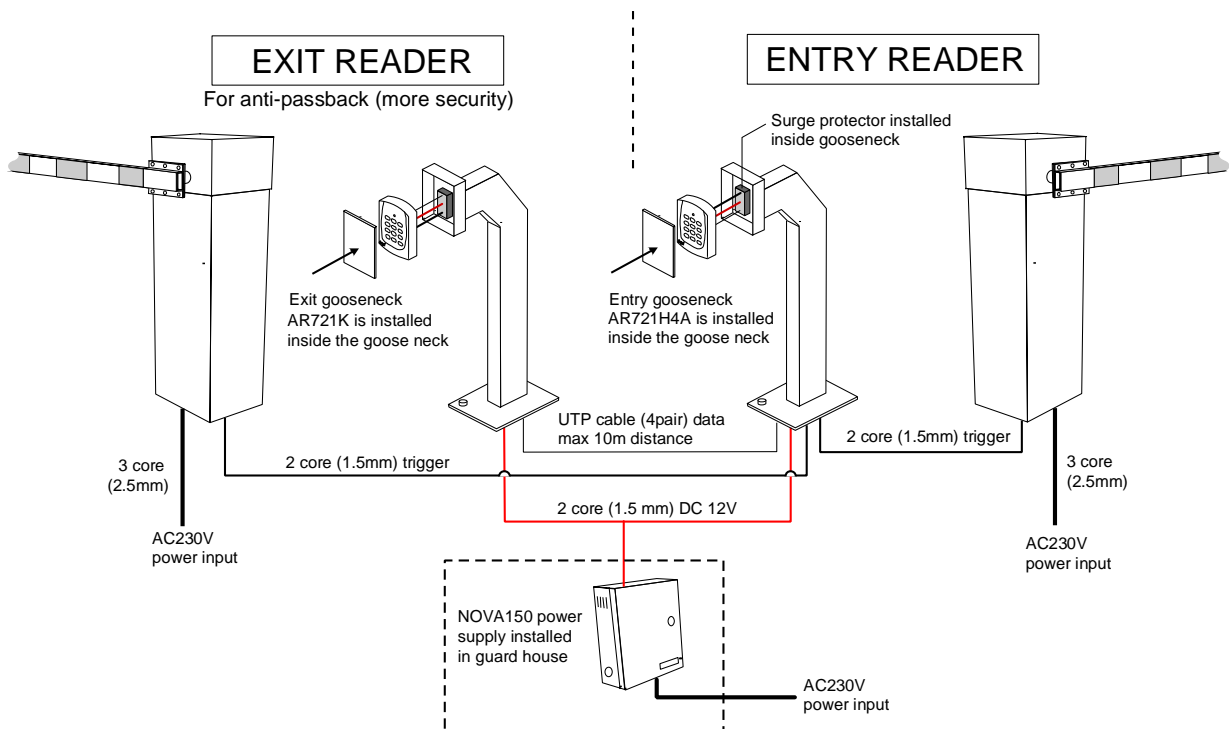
EXIT READER

For anti-passback (more security)

ENTRY READER

Surge protector installed inside gooseneck

Exit gooseneck AR721K is installed inside the goose neck

Entry gooseneck AR721H4A is installed inside the goose neck

UTP cable (4pair) data max 10m distance

2 core (1.5mm) trigger

2 core (1.5mm) trigger

3 core (2.5mm)

3 core (2.5mm)

2 core (1.5 mm) DC 12V

AC230V power input

AC230V power input

NOVA150 power supply installed in guard house

AC230V power input